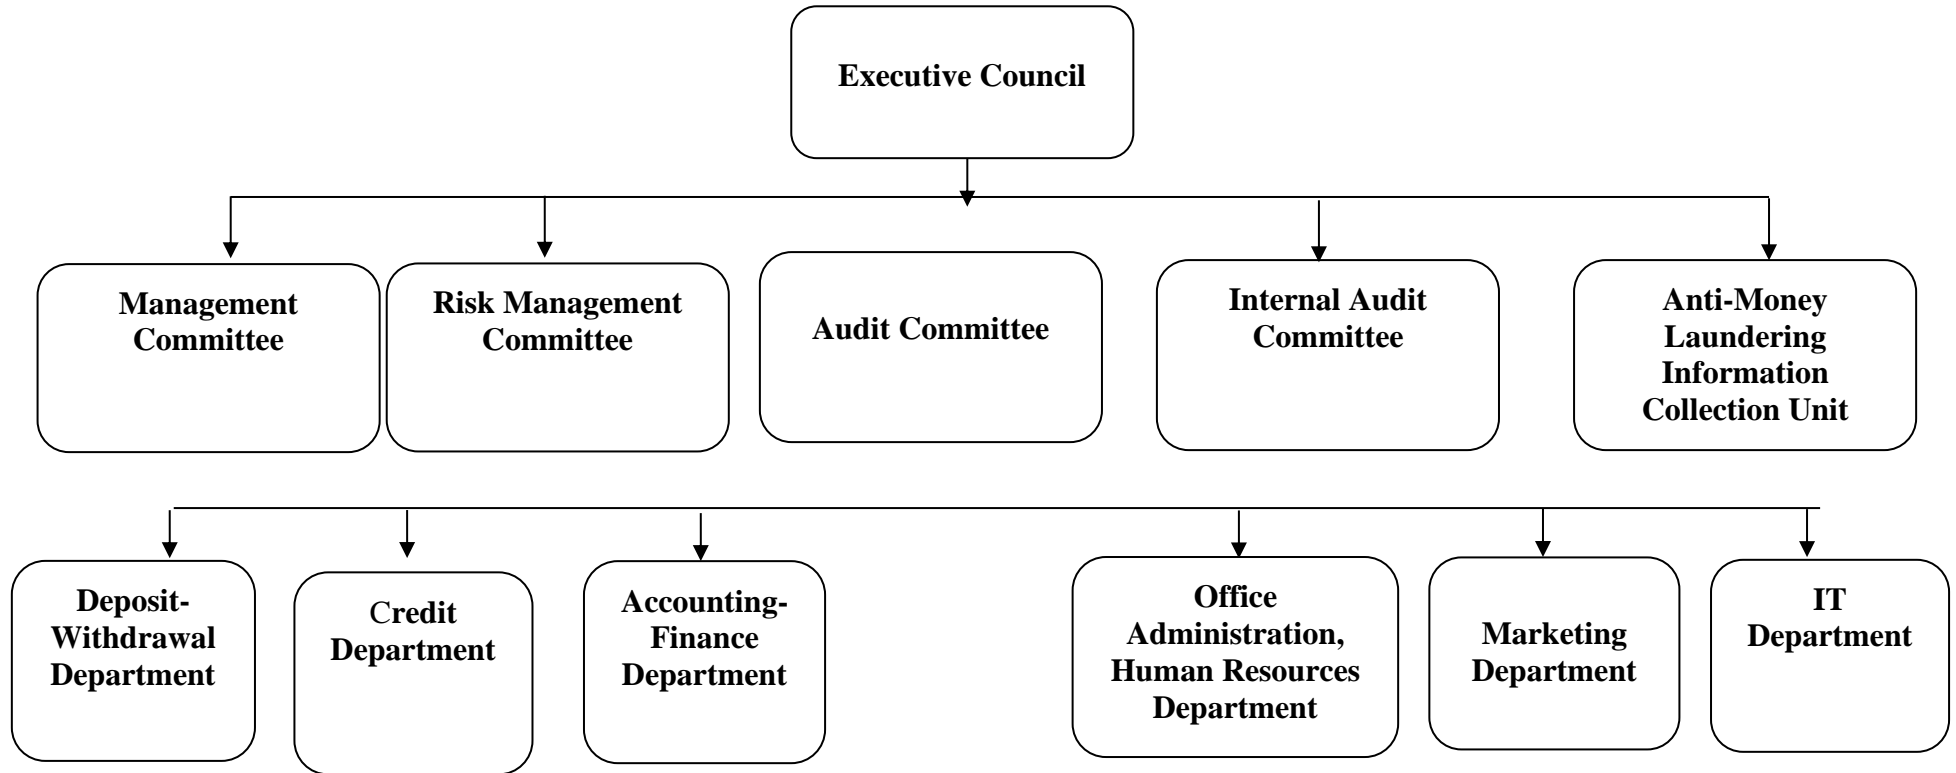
Executive Council

Management Committee

Risk Management Committee

Audit Committee

Internal Audit Committee

Anti-Money Laundering Information Collection Unit

Deposit-Withdrawal Department

Credit Department

Accounting-Finance Department

Office Administration, Human Resources Department

Marketing Department

IT Department